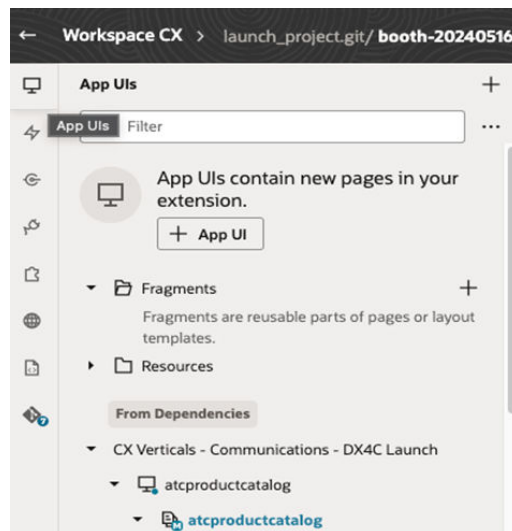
← Workspace CX > launch_project.git/ booth-20240516

App UIs +

App UIs Filter ...

App UIs contain new pages in your extension.

+ App UI

Fragments +

Fragments are reusable parts of pages or layout templates.

Resources

From Dependencies

CX Verticals - Communications - DX4C Launch

atcproductcatalog

atcproductcatalog